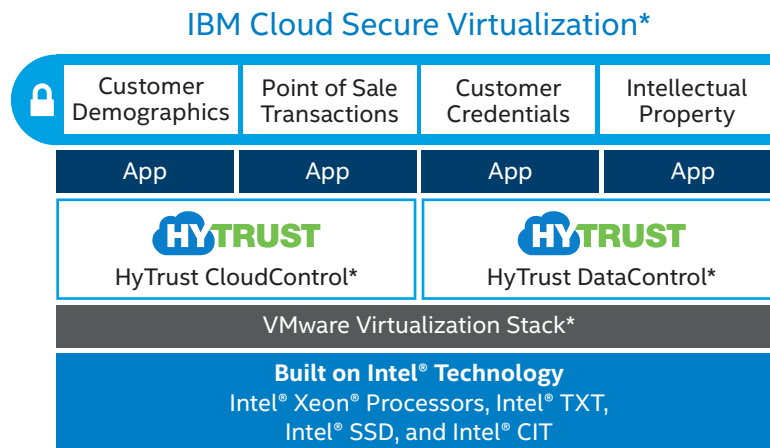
IBM Cloud Secure Virtualization*

| Customer Demographics | Point of Sale Transactions | Customer Credentials | Intellectual Property |
|---|---|---|---|
| App | App | App | App |

HYTRUST
HyTrust CloudControl*

HYTRUST
HyTrust DataControl*

VMware Virtualization Stack*

Built on Intel® Technology
Intel® Xeon® Processors, Intel® TXT, Intel® SSD, and Intel® CIT